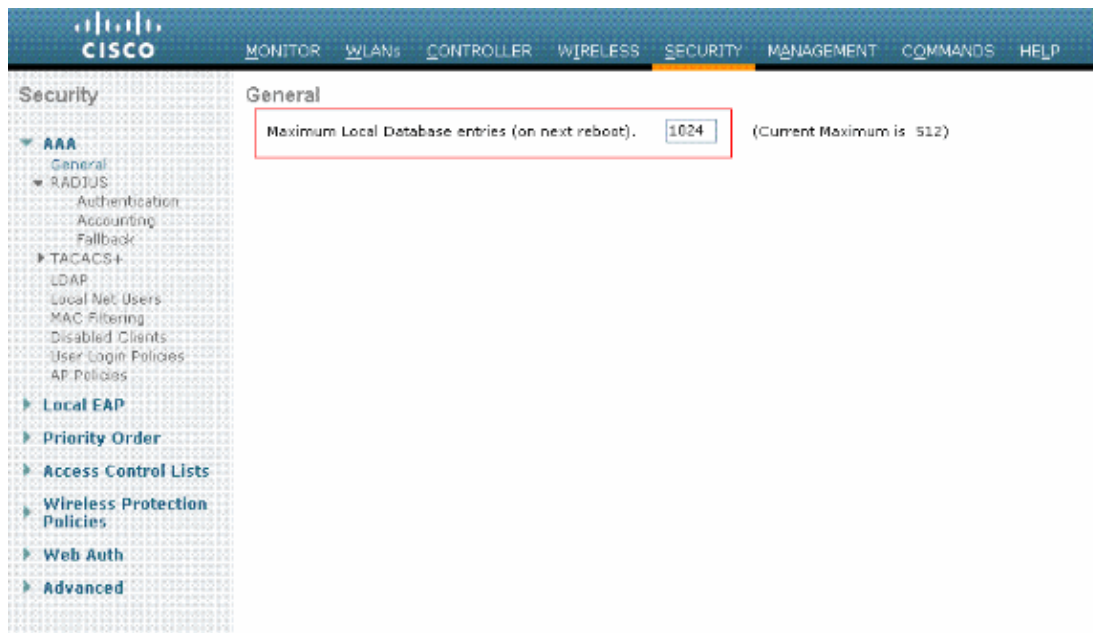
cisco

MONITOR WLANs CONTROLLER WIRELESS SECURITY MANAGEMENT COMMANDS HELP

Security

AAA
General
RADIUS
Authentication
Accounting
Fallback
TACACS+
LDAP
Local Net Users
MAC Filtering
Disabled Clients
User Login Policies
AP Policies

Local EAP

Priority Order

Access Control Lists

Wireless Protection Policies

Web Auth

Advanced

General

Maximum Local Database entries (on next reboot). 1024 (Current Maximum is 512)